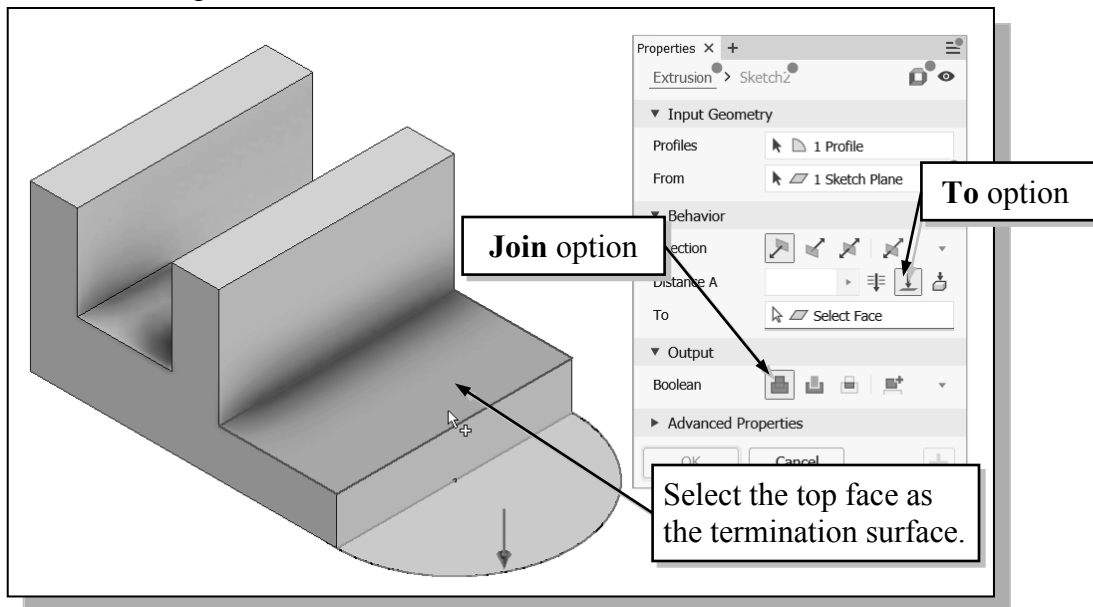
Properties × +

Extrusion > Sketch2

▼ Input Geometry

Profiles 1 Profile

From 1 Sketch Plane

▼ Behavior

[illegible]ection

Distance A

To Select Face

▼ Output

Boolean

► Advanced Properties

OK Cancel

**To** option

**Join** option

Select the top face as the termination surface.